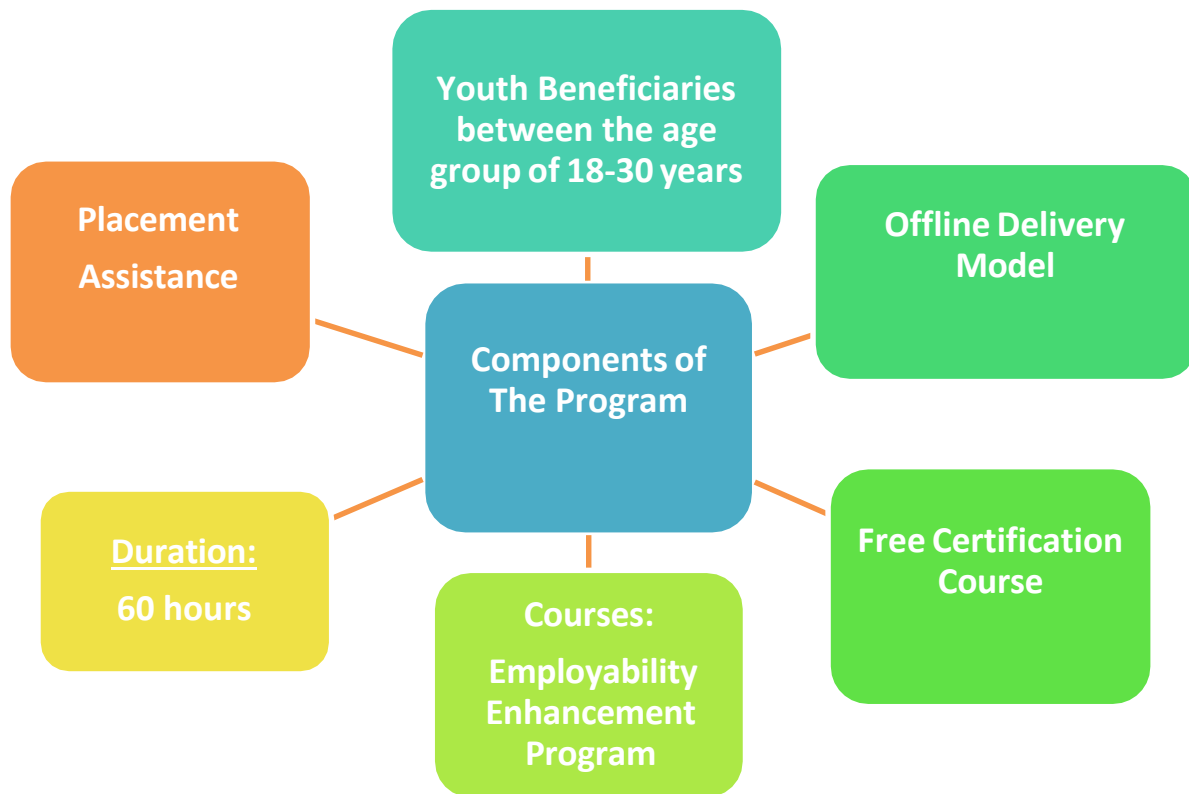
Youth Beneficiaries between the age group of 18-30 years

Placement Assistance

Offline Delivery Model

Components of The Program

Duration:
60 hours

Free Certification Course

Courses:
Employability Enhancement Program